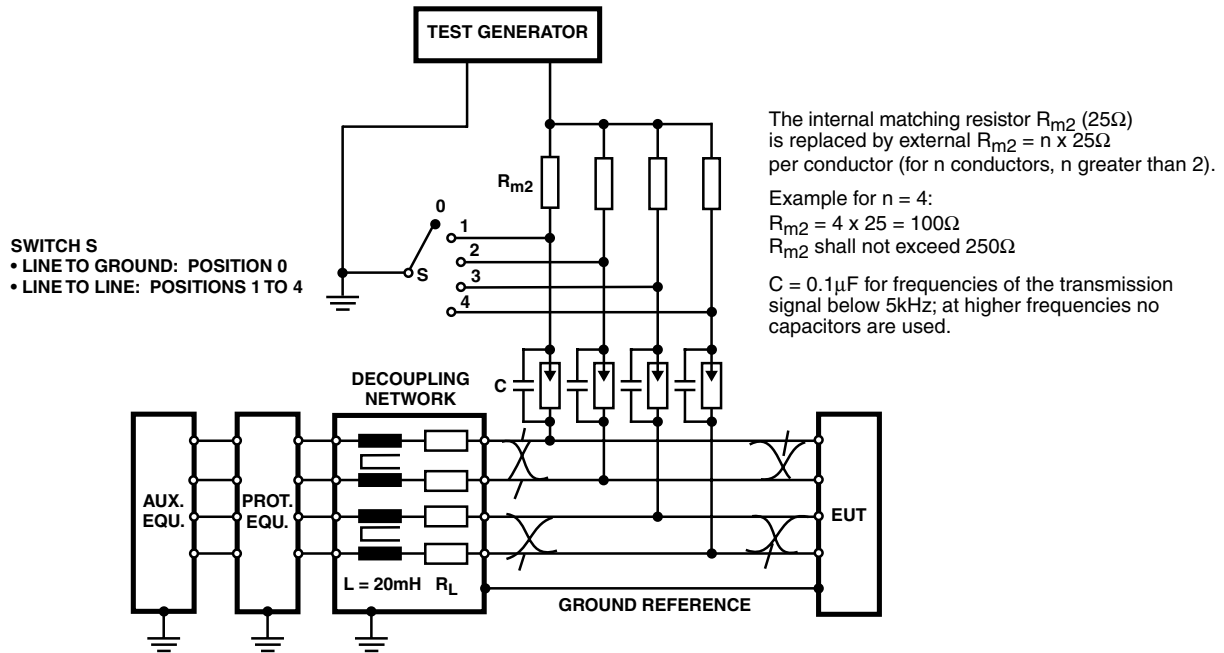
TEST GENERATOR

$R_{m2}$

0
1
2
3
4
S

SWITCH S
• LINE TO GROUND: POSITION 0
• LINE TO LINE: POSITIONS 1 TO 4

The internal matching resistor $R_{m2}$ (25Ω) is replaced by external $R_{m2}$ = n x 25Ω per conductor (for n conductors, n greater than 2).

Example for n = 4:
$R_{m2}$ = 4 x 25 = 100Ω
$R_{m2}$ shall not exceed 250Ω

C = 0.1μF for frequencies of the transmission signal below 5kHz; at higher frequencies no capacitors are used.

C

DECOUPLING NETWORK

AUX. EQU.

PROT. EQU.

L = 20mH $R_L$

EUT

GROUND REFERENCE